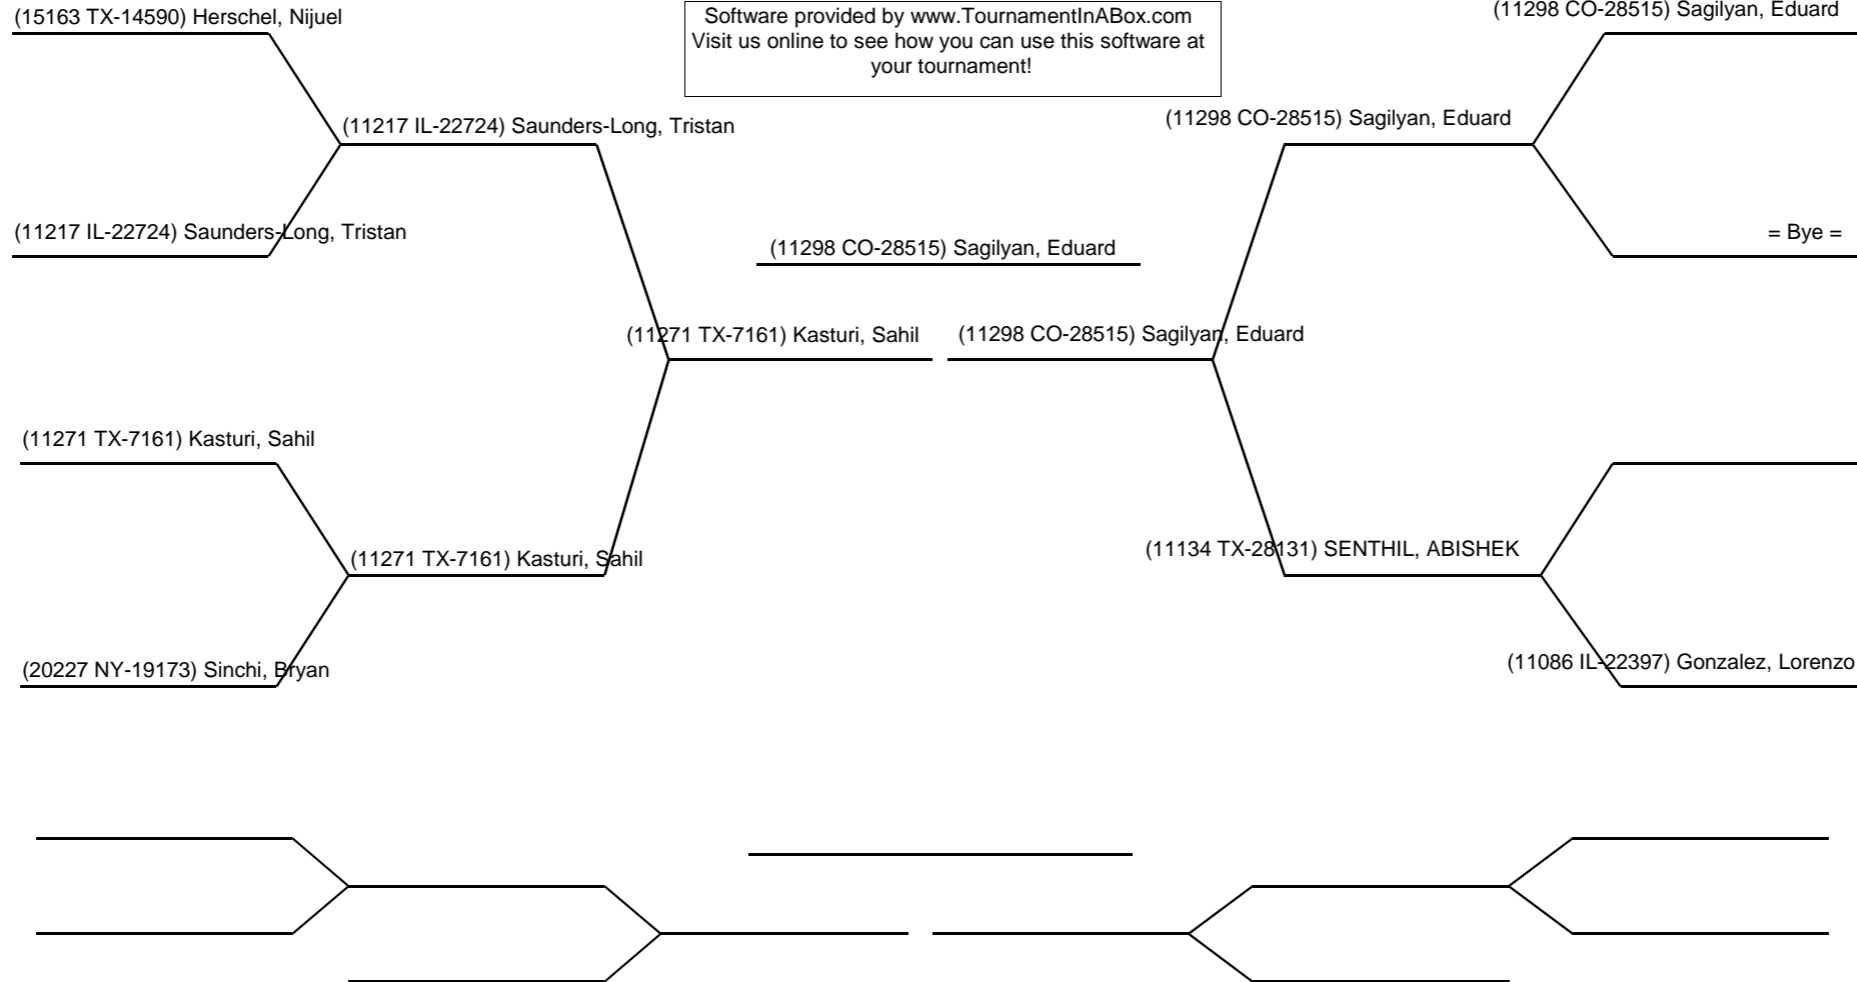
(15163 TX-14590) Herschel, Nijuel

Software provided by www.TournamentInABox.com
Visit us online to see how you can use this software at your tournament!

(11298 CO-28515) Sagilyan, Eduard

(11217 IL-22724) Saunders-Long, Tristan

(11298 CO-28515) Sagilyan, Eduard

(11217 IL-22724) Saunders-Long, Tristan

(11298 CO-28515) Sagilyan, Eduard

= Bye =

(11271 TX-7161) Kasturi, Sahil

(11298 CO-28515) Sagilyan, Eduard

(11271 TX-7161) Kasturi, Sahil

(11271 TX-7161) Kasturi, Sahil

(11134 TX-28131) SENTHIL, ABISHEK

(20227 NY-19173) Sinchi, Bryan

(11086 IL-22397) Gonzalez, Lorenzo